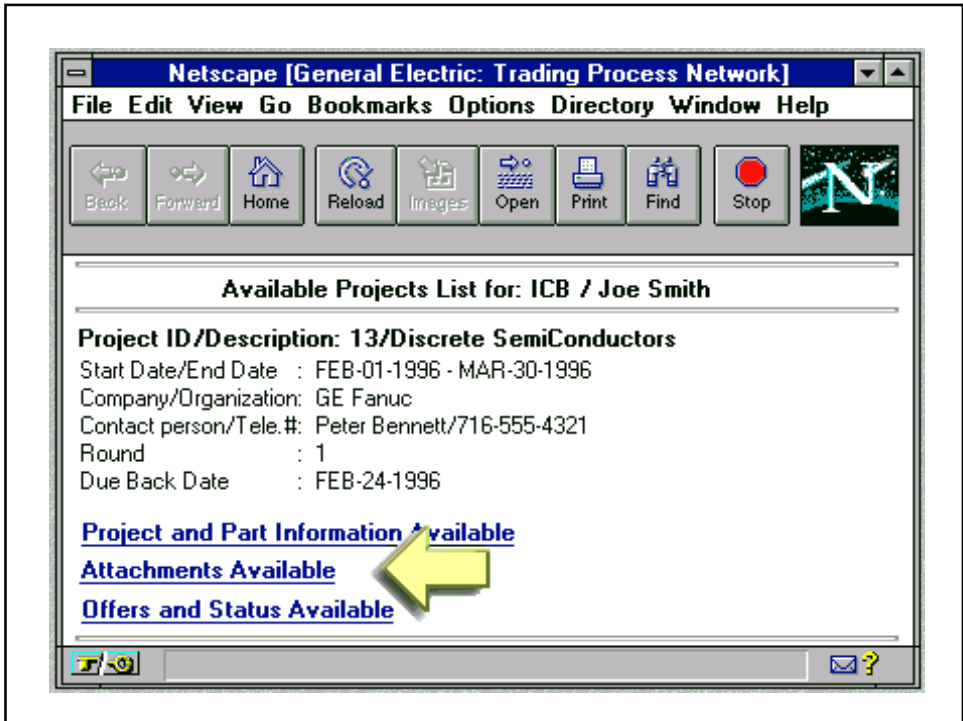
Netscape [General Electric: Trading Process Network]

File Edit View Go Bookmarks Options Directory Window Help

Back Forward Home Reload Images Open Print Find Stop

Available Projects List for: ICB / Joe Smith

Project ID/Description: 13/Discrete SemiConductors
Start Date/End Date : FEB-01-1996 - MAR-30-1996
Company/Organization: GE Fanuc
Contact person/Tele.#: Peter Bennett/716-555-4321
Round : 1
Due Back Date : FEB-24-1996

Project and Part Information Available
Attachments Available
Offers and Status Available